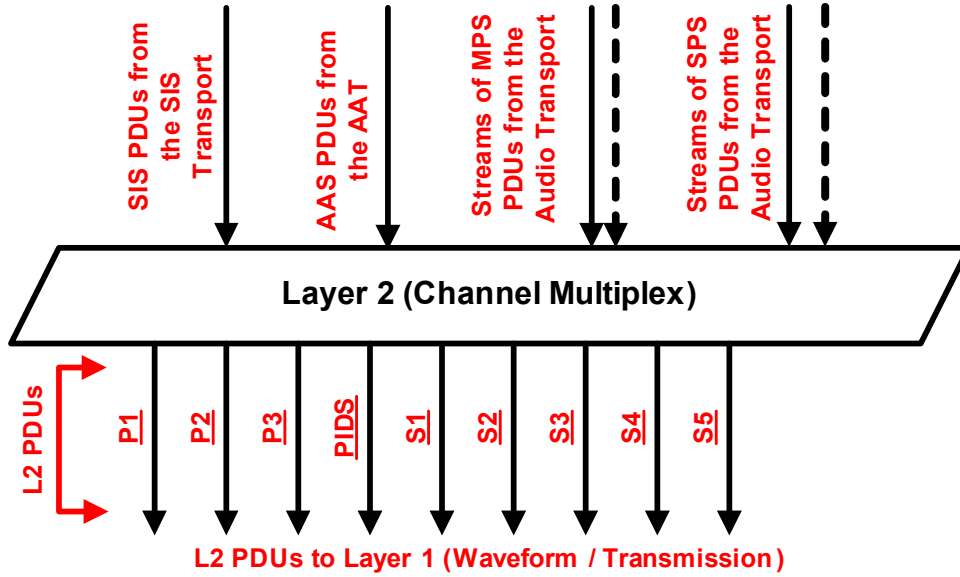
SIS PDUs from the SIS Transport

AAS PDUs from the AAT

Streams of MPS PDUs from the Audio Transport

Streams of SPS PDUs from the Audio Transport

Layer 2 (Channel Multiplex)

L2 PDUs

P1

P2

P3

PIDS

S1

S2

S3

S4

S5

L2 PDUs to Layer 1 (Waveform / Transmission)